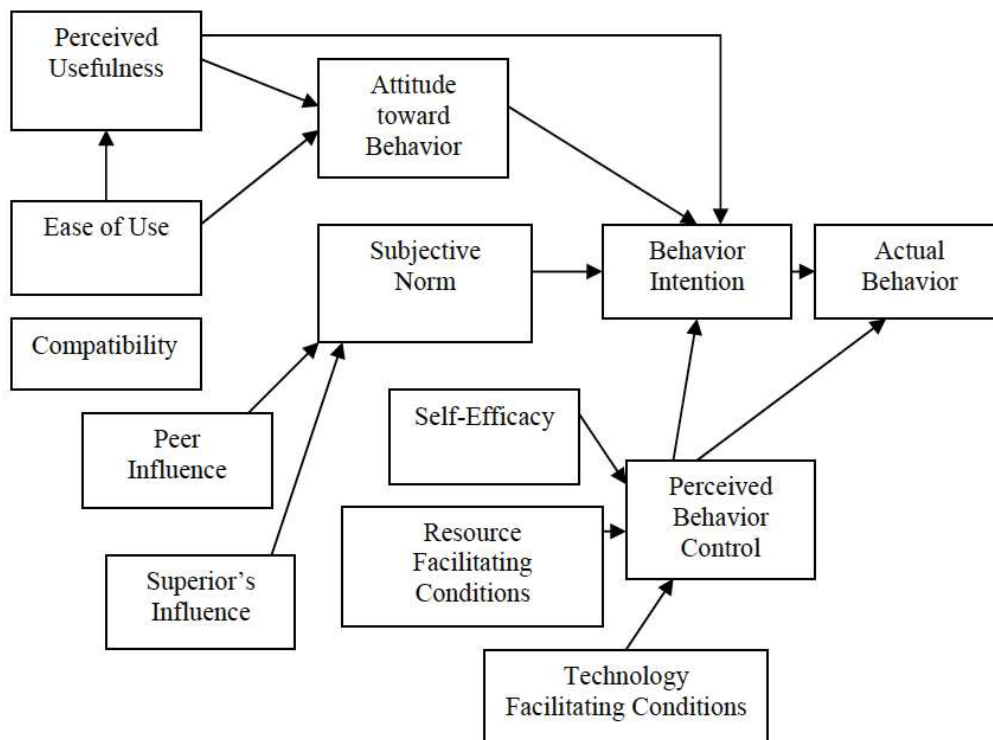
Perceived Usefulness

Attitude toward Behavior

Ease of Use

Subjective Norm

Behavior Intention

Actual Behavior

Compatibility

Peer Influence

Self-Efficacy

Perceived Behavior Control

Resource Facilitating Conditions

Superior's Influence

Technology Facilitating Conditions